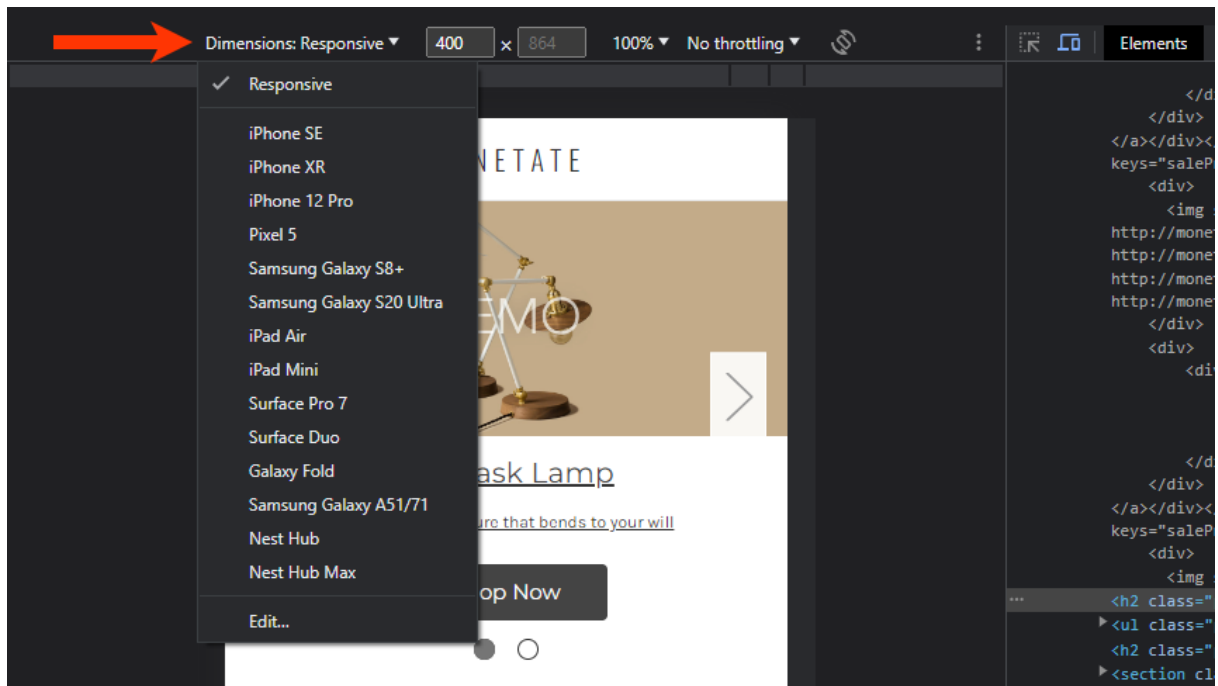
Dimensions: Responsive ▾ 400 × 864 100% ▾ No throttling ▾

Elements

✓ Responsive

iPhone SE
iPhone XR
iPhone 12 Pro
Pixel 5
Samsung Galaxy S8+
Samsung Galaxy S20 Ultra
iPad Air
iPad Mini
Surface Pro 7
Surface Duo
Galaxy Fold
Samsung Galaxy A51/71
Nest Hub
Nest Hub Max

Edit...

NETATE

EMO

ask Lamp

ure that bends to your will

op Now

</d
</div>
</a></div><
keys="saleP
<div>
<img
http://mone
http://mone
http://mone
http://mone
</div>
<div>
<di
</d
</div>
</a></div><
keys="saleP
<div>
<img
<h2 class="
<ul class="
<h2 class="
<section cl